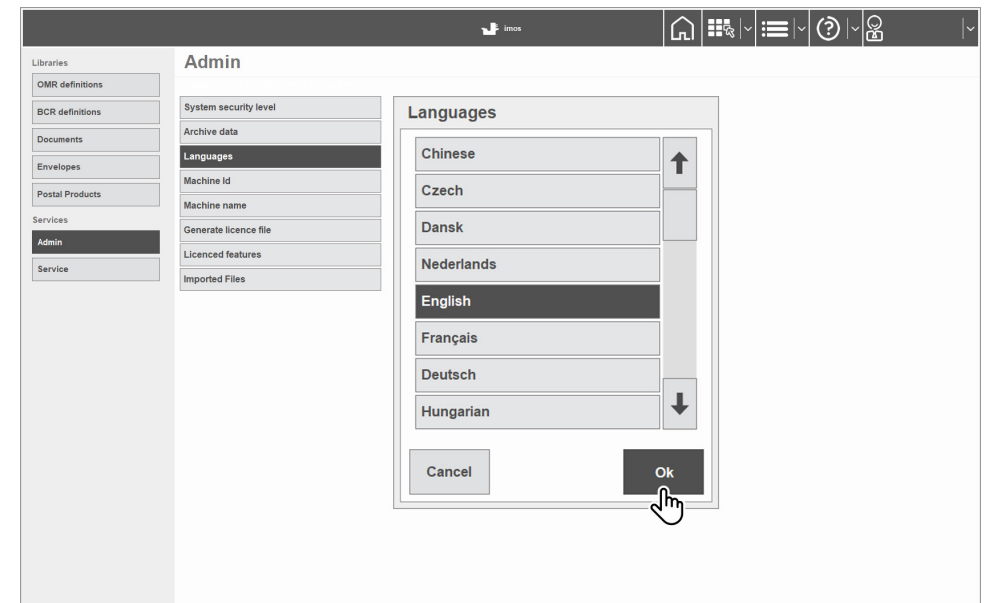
imos

Libraries
OMR definitions
BCR definitions
Documents
Envelopes
Postal Products
Services
Admin
Service

Admin

System security level
Archive data
Languages
Machine Id
Machine name
Generate licence file
Licenced features
Imported Files

Languages

Chinese
Czech
Dansk
Nederlands
English
Français
Deutsch
Hungarian

Cancel
Ok